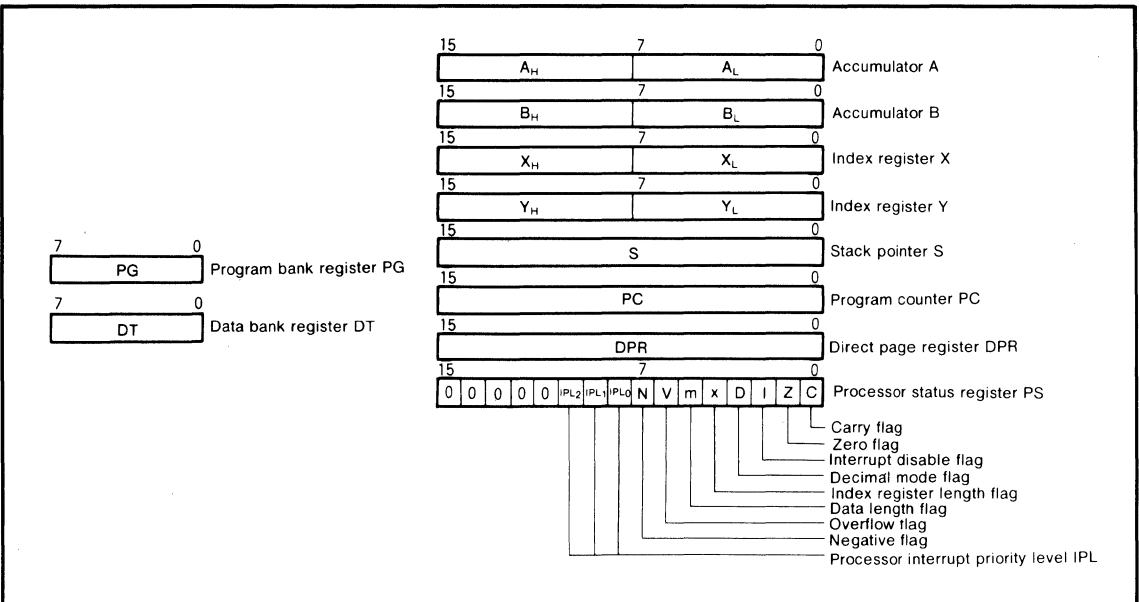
15 7 0
$A_H$ $A_L$ Accumulator A
15 7 0
$B_H$ $B_L$ Accumulator B
15 7 0
$X_H$ $X_L$ Index register X
15 7 0
$Y_H$ $Y_L$ Index register Y
15 0
S Stack pointer S
15 0
PC Program counter PC
15 0
DPR Direct page register DPR
15 7 0
0 0 0 0 0 $IPL_2$ $IPL_1$ $IPL_0$ N V m x D I Z C Processor status register PS

7 0
PG Program bank register PG
7 0
DT Data bank register DT

Carry flag
Zero flag
Interrupt disable flag
Decimal mode flag
Index register length flag
Data length flag
Overflow flag
Negative flag
Processor interrupt priority level IPL